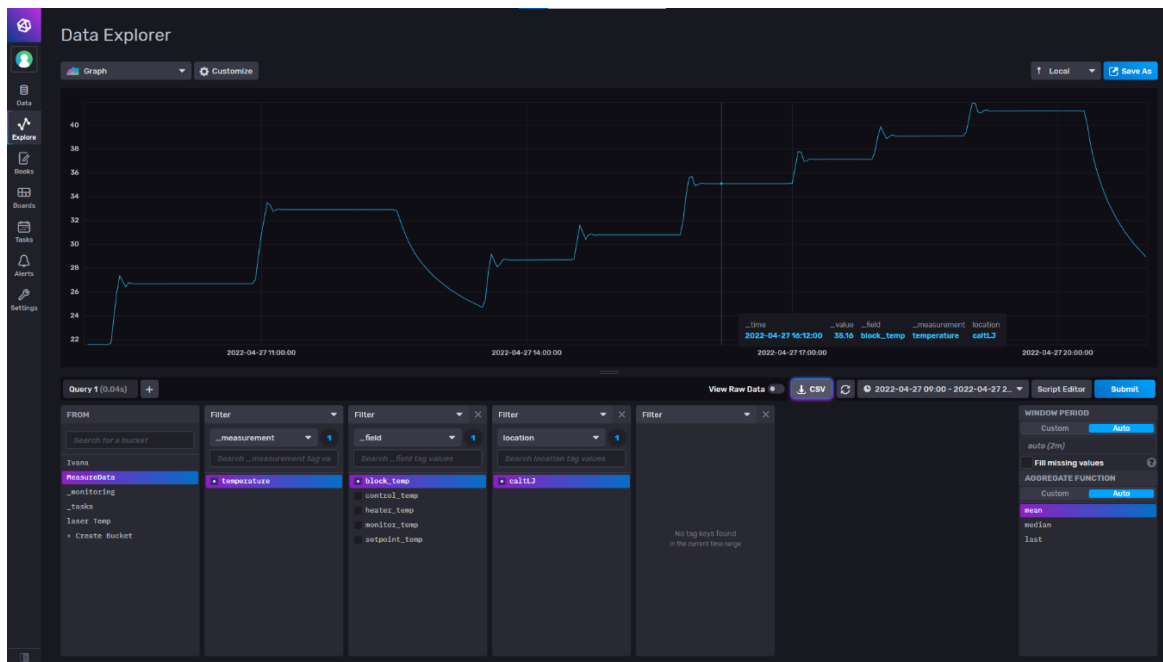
Data Explorer

Data
Explore
Books
Boards
Tasks
Alerts
Settings

Graph
Customize
Local
Save As

40
38
36
34
32
30
28
26
24
22

2022-04-27 11:00:00
2022-04-27 14:00:00
2022-04-27 17:00:00
2022-04-27 20:00:00

| _time | _value | _field | _measurement | location |
|---|---|---|---|---|
| 2022-04-27 16:12:00 | 35.16 | block_temp | temperature | caltLJ |

Query 1 (0.04s)
+
View Raw Data
CSV
2022-04-27 09:00 - 2022-04-27 2...
Script Editor
Submit

FROM
Search for a bucket
Ivana
MeasureData
_monitoring
_tasks
laser Temp
+ Create Bucket

Filter
_measurement
1
Search _measurement tag va
temperature

Filter
_field
1
Search _field tag values
block_temp
control_temp
heater_temp
monitor_temp
setpoint_temp

Filter
location
1
Search location tag values
caltLJ

Filter
No tag keys found
in the current time range

WINDOW PERIOD
Custom
Auto
auto (2m)
Fill missing values
AGGREGATE FUNCTION
Custom
Auto
mean
median
last